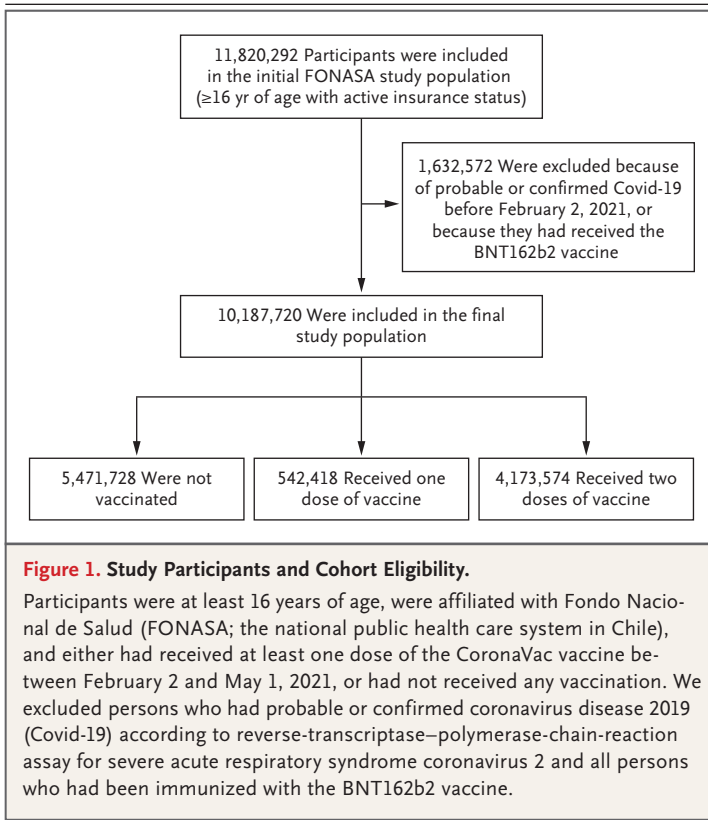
11,820,292 Participants were included in the initial FONASA study population (≥16 yr of age with active insurance status)

1,632,572 Were excluded because of probable or confirmed Covid-19 before February 2, 2021, or because they had received the BNT162b2 vaccine

10,187,720 Were included in the final study population

5,471,728 Were not vaccinated

542,418 Received one dose of vaccine

4,173,574 Received two doses of vaccine

**Figure 1.** **Study Participants and Cohort Eligibility.**

Participants were at least 16 years of age, were affiliated with Fondo Nacional de Salud (FONASA; the national public health care system in Chile), and either had received at least one dose of the CoronaVac vaccine between February 2 and May 1, 2021, or had not received any vaccination. We excluded persons who had probable or confirmed coronavirus disease 2019 (Covid-19) according to reverse-transcriptase–polymerase-chain-reaction assay for severe acute respiratory syndrome coronavirus 2 and all persons who had been immunized with the BNT162b2 vaccine.